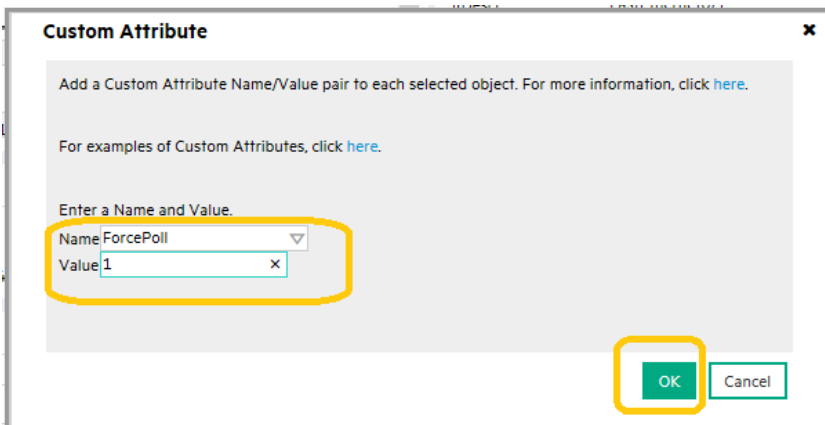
Custom Attribute

Add a Custom Attribute Name/Value pair to each selected object. For more information, click here.

For examples of Custom Attributes, click here.

Enter a Name and Value.

Name ForcePoll

Value 1

OK Cancel